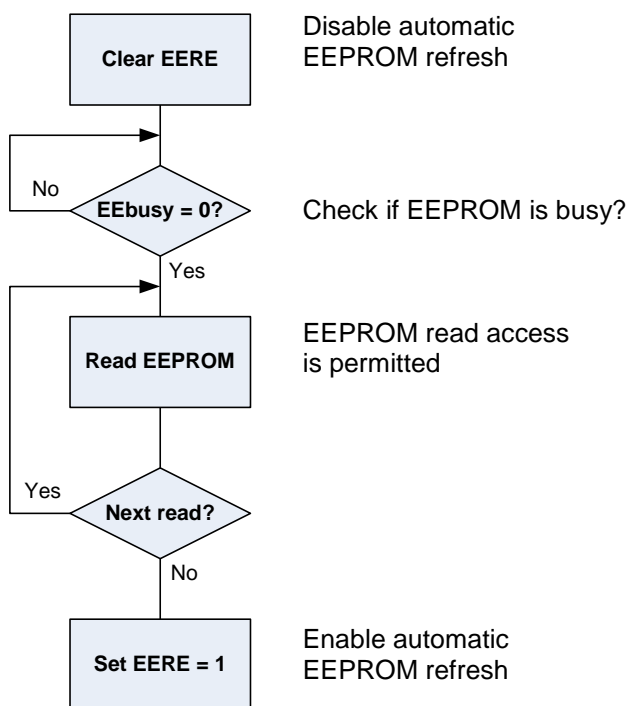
Clear EERE

Disable automatic EEPROM refresh

No

EEbusy = 0?

Check if EEPROM is busy?

Yes

Read EEPROM

EEPROM read access is permitted

Yes

Next read?

No

Set EERE = 1

Enable automatic EEPROM refresh